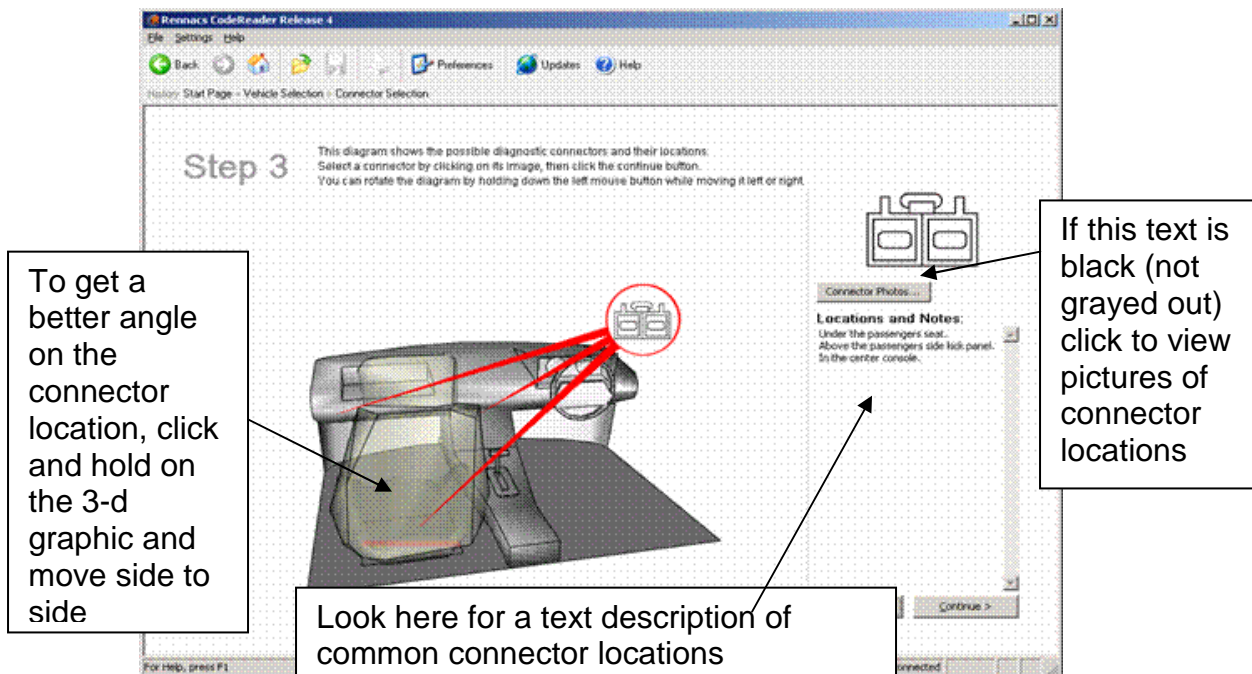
Rennacs CodeReader Release 4

File Settings Help

Back Preferences Updates Help

History: Start Page > Vehicle Selection > Connector Selection

Step 3

This diagram shows the possible diagnostic connectors and their locations.
Select a connector by clicking on its image, then click the continue button.
You can rotate the diagram by holding down the left mouse button while moving it left or right.

Connector Photos...

Locations and Notes:
Under the passengers seat.
Above the passengers side kick panel.
In the center console.

Continue >

For Help, press F1

onnected

To get a better angle on the connector location, click and hold on the 3-d graphic and move side to side

If this text is black (not grayed out) click to view pictures of connector locations

Look here for a text description of common connector locations